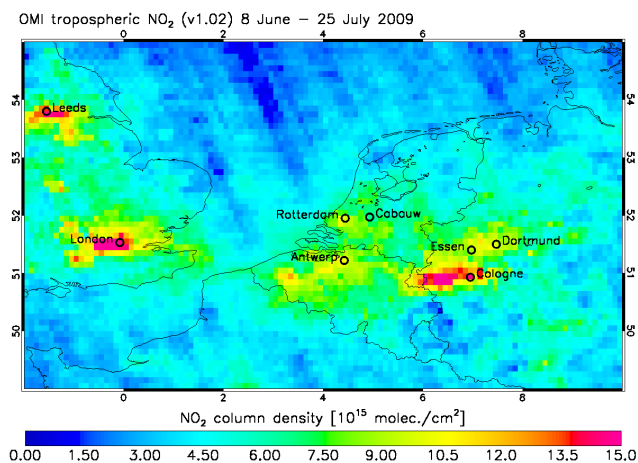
OMI tropospheric $NO_2$ (v1.02) 8 June – 25 July 2009

0 2 4 6 8

54 53 52 51 50

54 53 52 51 50

Leeds

London

Rotterdam

Cabauw

Antwerp

Essen

Dortmund

Cologne

0 2 4 6 8

$NO_2$ column density [$10^{15}$ molec./cm$^2$]

0.00 1.50 3.00 4.50 6.00 7.50 9.00 10.5 12.0 13.5 15.0